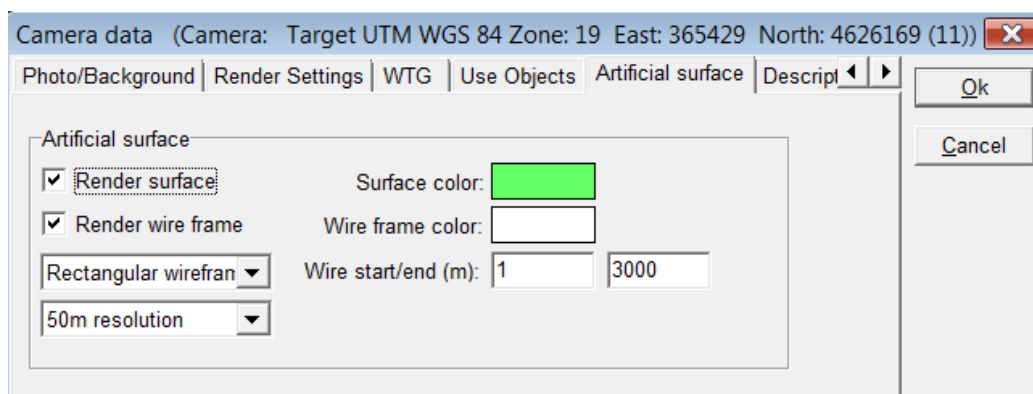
Camera data (Camera: Target UTM WGS 84 Zone: 19 East: 365429 North: 4626169 (11))

Photo/Background | Render Settings | WTG | Use Objects | Artificial surface | Descript

Ok

Cancel

Artificial surface

Render surface

Surface color:

Render wire frame

Wire frame color:

Rectangular wirefran

Wire start/end (m): 1 3000

50m resolution